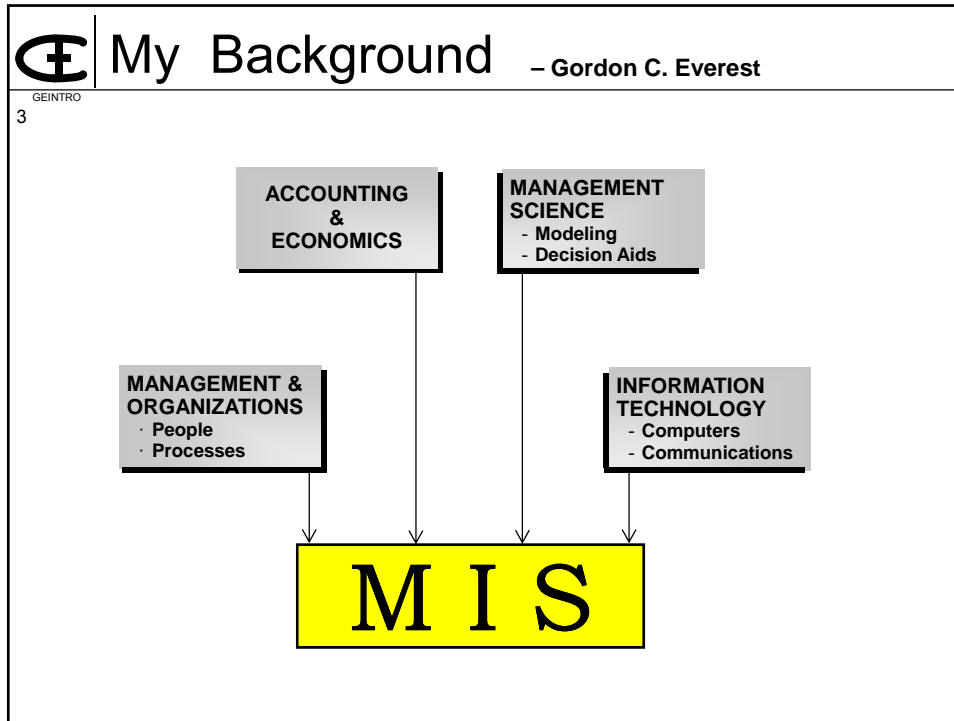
GE My Background – Gordon C. Everest

GEINTRO
3

ACCOUNTING
&
ECONOMICS

MANAGEMENT
SCIENCE
- Modeling
- Decision Aids

MANAGEMENT &
ORGANIZATIONS
· People
· Processes

INFORMATION
TECHNOLOGY
- Computers
- Communications

M I S